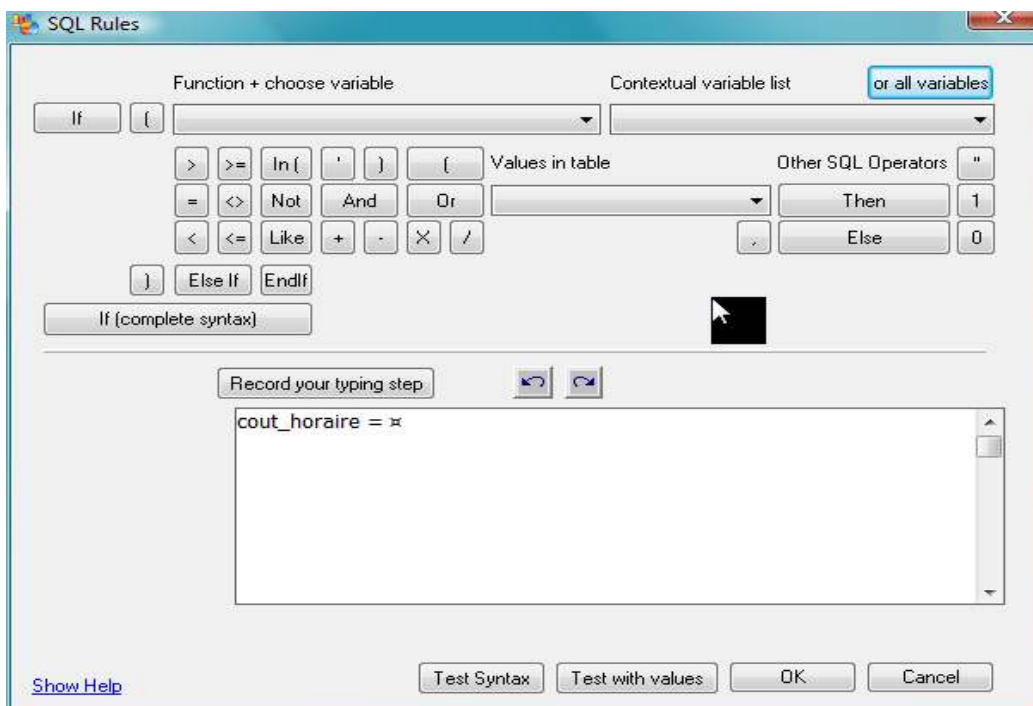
SQL Rules

Function + choose variable

Contextual variable list

or all variables

If

(

>
>=
In (
'
)
(
Values in table
Other SQL Operators
"

=
<>
Not
And
Or
Then
1

<
<=
Like
+
-
X
/
,
Else
0

)
Else If
EndIf

If (complete syntax)

Record your typing step

cout_horaire = ¤

Show Help

Test Syntax
Test with values
OK
Cancel